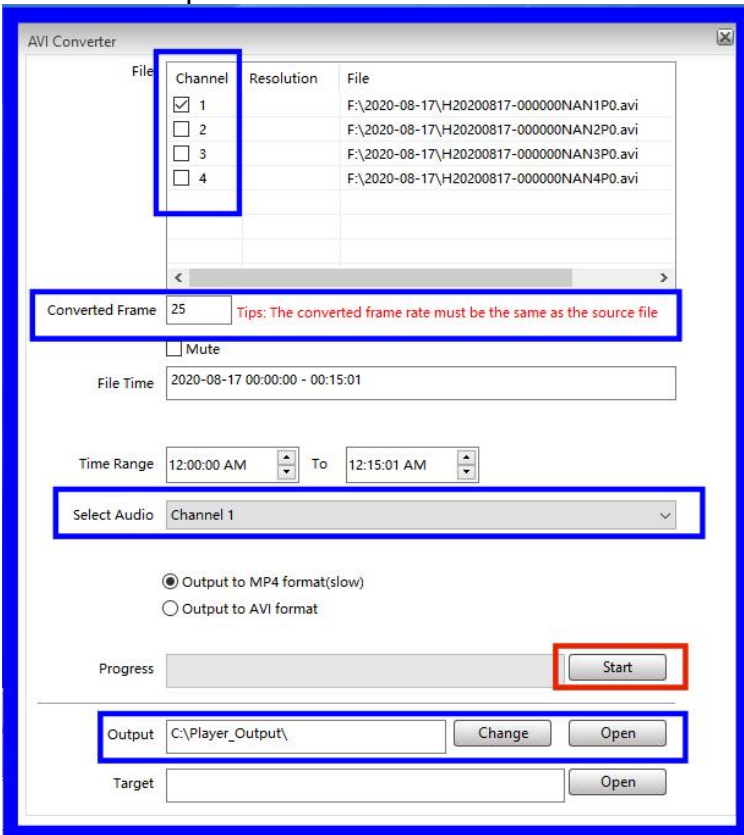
AVI Converter

File

| Channel | Resolution | File |
|---|---|---|
| ☑ 1 | | F:\2020-08-17\H20200817-000000NAN1P0.avi |
| ☐ 2 | | F:\2020-08-17\H20200817-000000NAN2P0.avi |
| ☐ 3 | | F:\2020-08-17\H20200817-000000NAN3P0.avi |
| ☐ 4 | | F:\2020-08-17\H20200817-000000NAN4P0.avi |

Converted Frame 25 Tips: The converted frame rate must be the same as the source file

Mute

File Time 2020-08-17 00:00:00 - 00:15:01

Time Range 12:00:00 AM To 12:15:01 AM

Select Audio Channel 1

Output to MP4 format(slow)

Output to AVI format

Progress Start

Output C:\Player_Output\ Change Open

Target Open